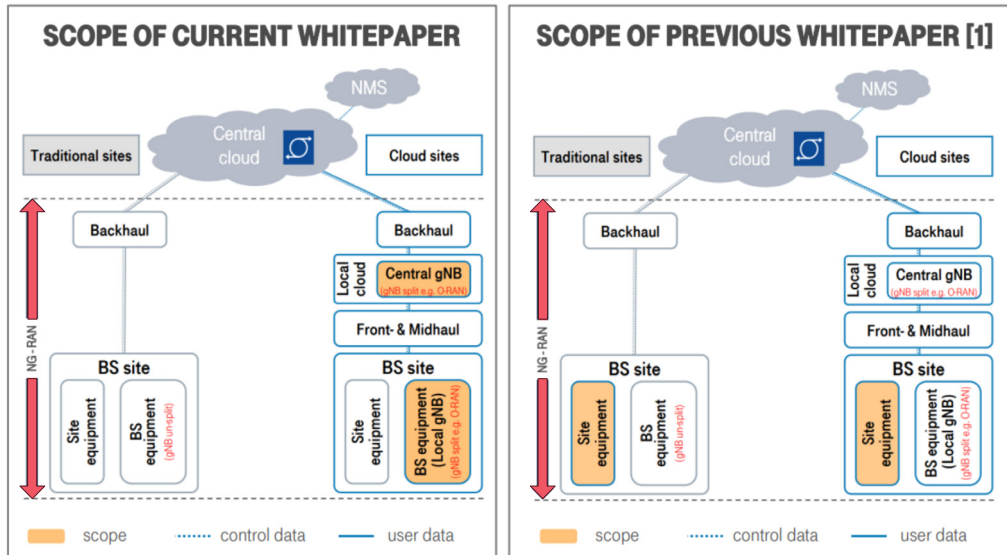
SCOPE OF CURRENT WHITEPAPER

NMS

Central cloud

Traditional sites

Cloud sites

Backhaul

Backhaul

Local cloud

Central gNB (gNB split e.g. O-RAN)

Front- & Midhaul

NG - RAN

BS site

Site equipment

BS (gNB un-split)

BS site

Site equipment

BS equipment (Local gNB) (gNB split e.g. O-RAN)

scope

control data

user data

SCOPE OF PREVIOUS WHITEPAPER [1]

NMS

Central cloud

Traditional sites

Cloud sites

Backhaul

Backhaul

Local cloud

Central gNB (gNB split e.g. O-RAN)

Front- & Midhaul

NG - RAN

BS site

Site equipment

BS (gNB un-split)

BS site

Site equipment

BS equipment (Local gNB) (gNB split e.g. O-RAN)

scope

control data

user data